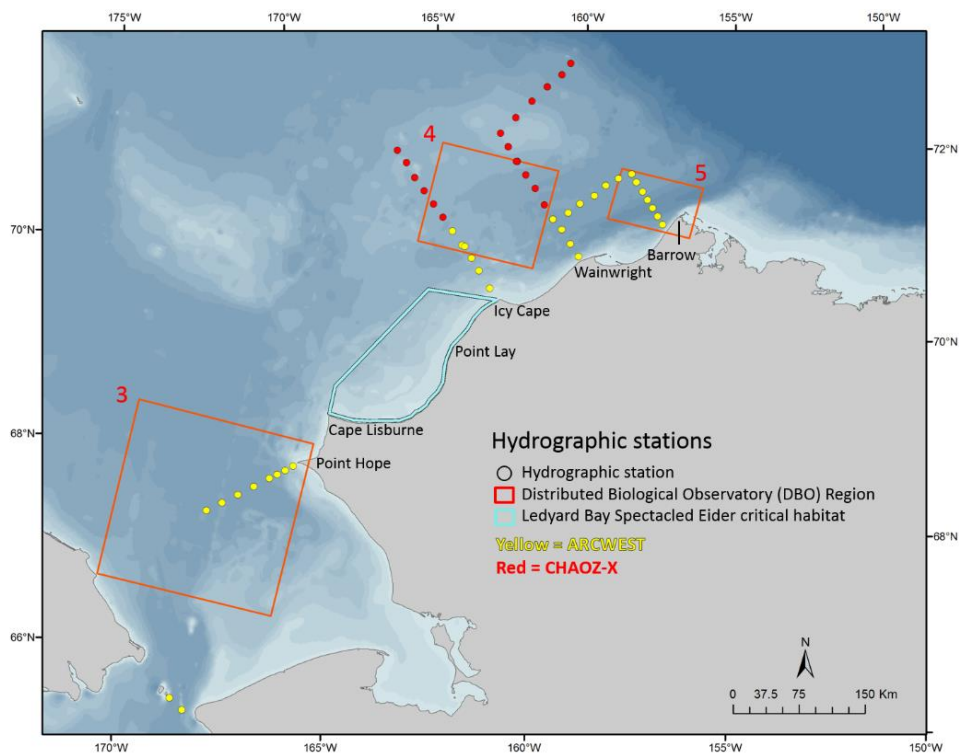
175°W 170°W 165°W 160°W 155°W 150°W

72°N
70°N
70°N
68°N
68°N
66°N

4
5
3

Barrow
Wainwright
Icy Cape
Point Lay
Cape Lisburne
Point Hope

Hydrographic stations
Hydrographic station
Distributed Biological Observatory (DBO) Region
Ledyard Bay Spectacled Eider critical habitat
Yellow = ARCWEST
Red = CHAOZ-X

N
0 37.5 75 150 Km

170°W 165°W 160°W 155°W 150°W